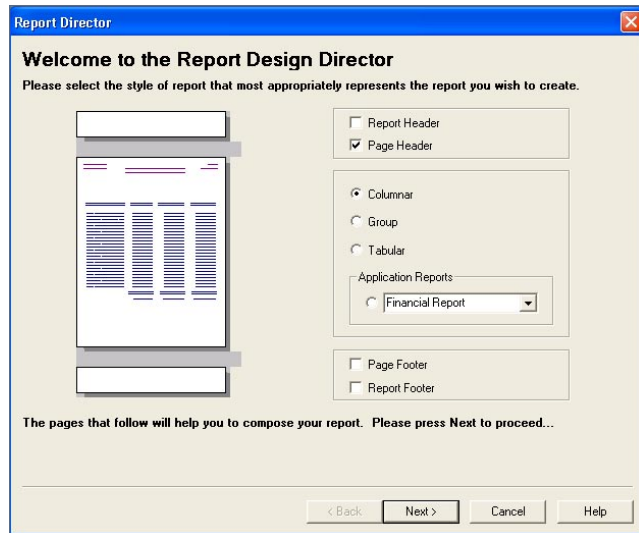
Report Director

Welcome to the Report Design Director

Please select the style of report that most appropriately represents the report you wish to create.

Report Header
Page Header

Columnar
Group
Tabular

Application Reports
Financial Report

Page Footer
Report Footer

The pages that follow will help you to compose your report. Please press Next to proceed...

< Back
Next >
Cancel
Help